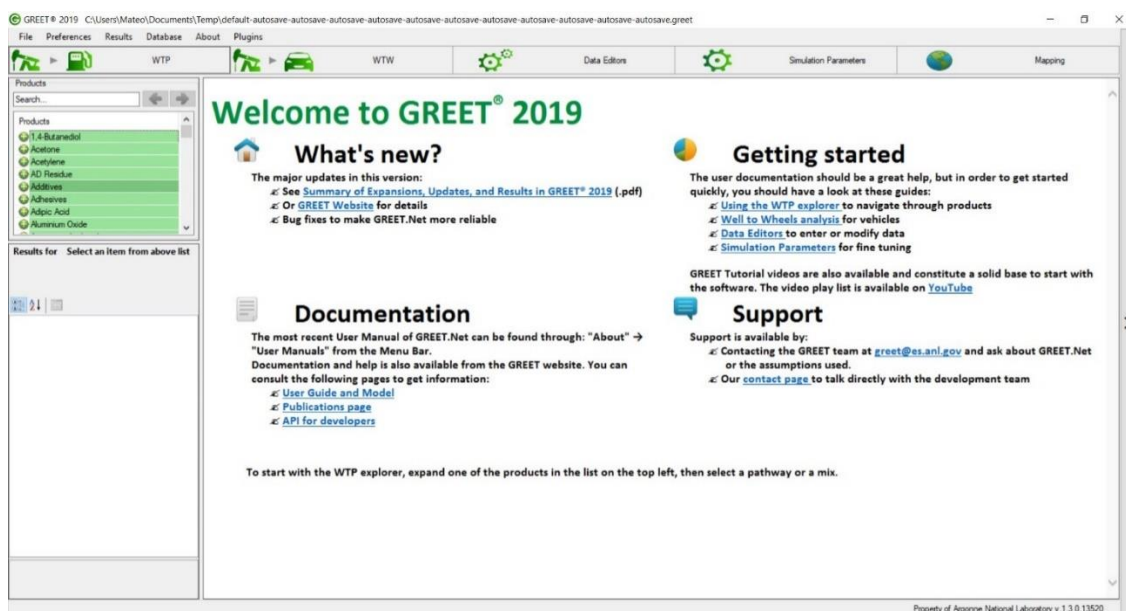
GREET® 2019 C:\Users\Mateo\Documents\Temp\default-autosave-autosave-autosave-autosave-autosave-autosave-autosave-autosave-autosave-autosave.greet

File Preferences Results Database About Plugins

WTP WTW Data Editors Simulation Parameters Mapping

Products
Search...
Products
1,4-Butanediol
Acetone
Acetylene
AD Residue
Additives
Adhesives
Adipic Acid
Aluminium Oxide

Results for Select an item from above list

Welcome to GREET® 2019

What's new?

The major updates in this version:
See Summary of Expansions, Updates, and Results in GREET® 2019 (.pdf)
Or GREET Website for details
Bug fixes to make GREET.Net more reliable

Getting started

The user documentation should be a great help, but in order to get started quickly, you should have a look at these guides:
Using the WTP explorer to navigate through products
Well to Wheels analysis for vehicles
Data Editors to enter or modify data
Simulation Parameters for fine tuning

GREET Tutorial videos are also available and constitute a solid base to start with the software. The video play list is available on YouTube

Documentation

The most recent User Manual of GREET.Net can be found through: "About" → "User Manuals" from the Menu Bar.
Documentation and help is also available from the GREET website. You can consult the following pages to get information:
User Guide and Model
Publications page
API for developers

Support

Support is available by:
Contacting the GREET team at greet@es.anl.gov and ask about GREET.Net or the assumptions used.
Our contact page to talk directly with the development team

To start with the WTP explorer, expand one of the products in the list on the top left, then select a pathway or a mix.

Property of Argonne National Laboratory v 1.3.0.13520